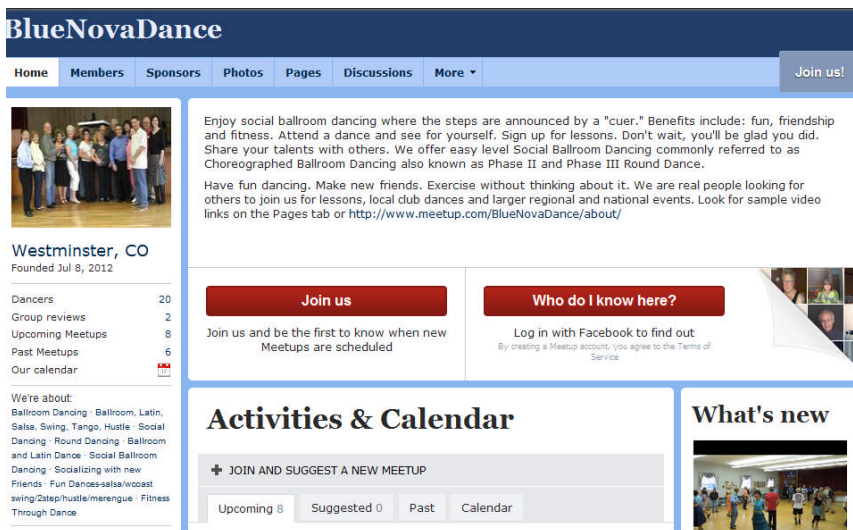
BlueNovaDance

Home | Members | Sponsors | Photos | Pages | Discussions | More ▾

Join us!

Westminster, CO
Founded Jul 8, 2012

Dancers 20
Group reviews 2
Upcoming Meetups 8
Past Meetups 6
Our calendar

We're about:
Ballroom Dancing · Ballroom, Latin, Salsa, Swing, Tango, Hustle · Social Dancing · Round Dancing · Ballroom and Latin Dance · Social Ballroom Dancing · Socializing with new Friends · Fun Dances-salsa/wcoast swing/2step/hustle/merengue · Fitness Through Dance

Enjoy social ballroom dancing where the steps are announced by a "cuer." Benefits include: fun, friendship and fitness. Attend a dance and see for yourself. Sign up for lessons. Don't wait, you'll be glad you did. Share your talents with others. We offer easy level Social Ballroom Dancing commonly referred to as Choreographed Ballroom Dancing also known as Phase II and Phase III Round Dance.

Have fun dancing. Make new friends. Exercise without thinking about it. We are real people looking for others to join us for lessons, local club dances and larger regional and national events. Look for sample video links on the Pages tab or http://www.meetup.com/BlueNovaDance/about/

Join us

Join us and be the first to know when new Meetups are scheduled

Who do I know here?

Log in with Facebook to find out
By creating a Meetup account, you agree to the Terms of Service

Activities & Calendar

+ JOIN AND SUGGEST A NEW MEETUP

Upcoming 8 | Suggested 0 | Past | Calendar

What's new